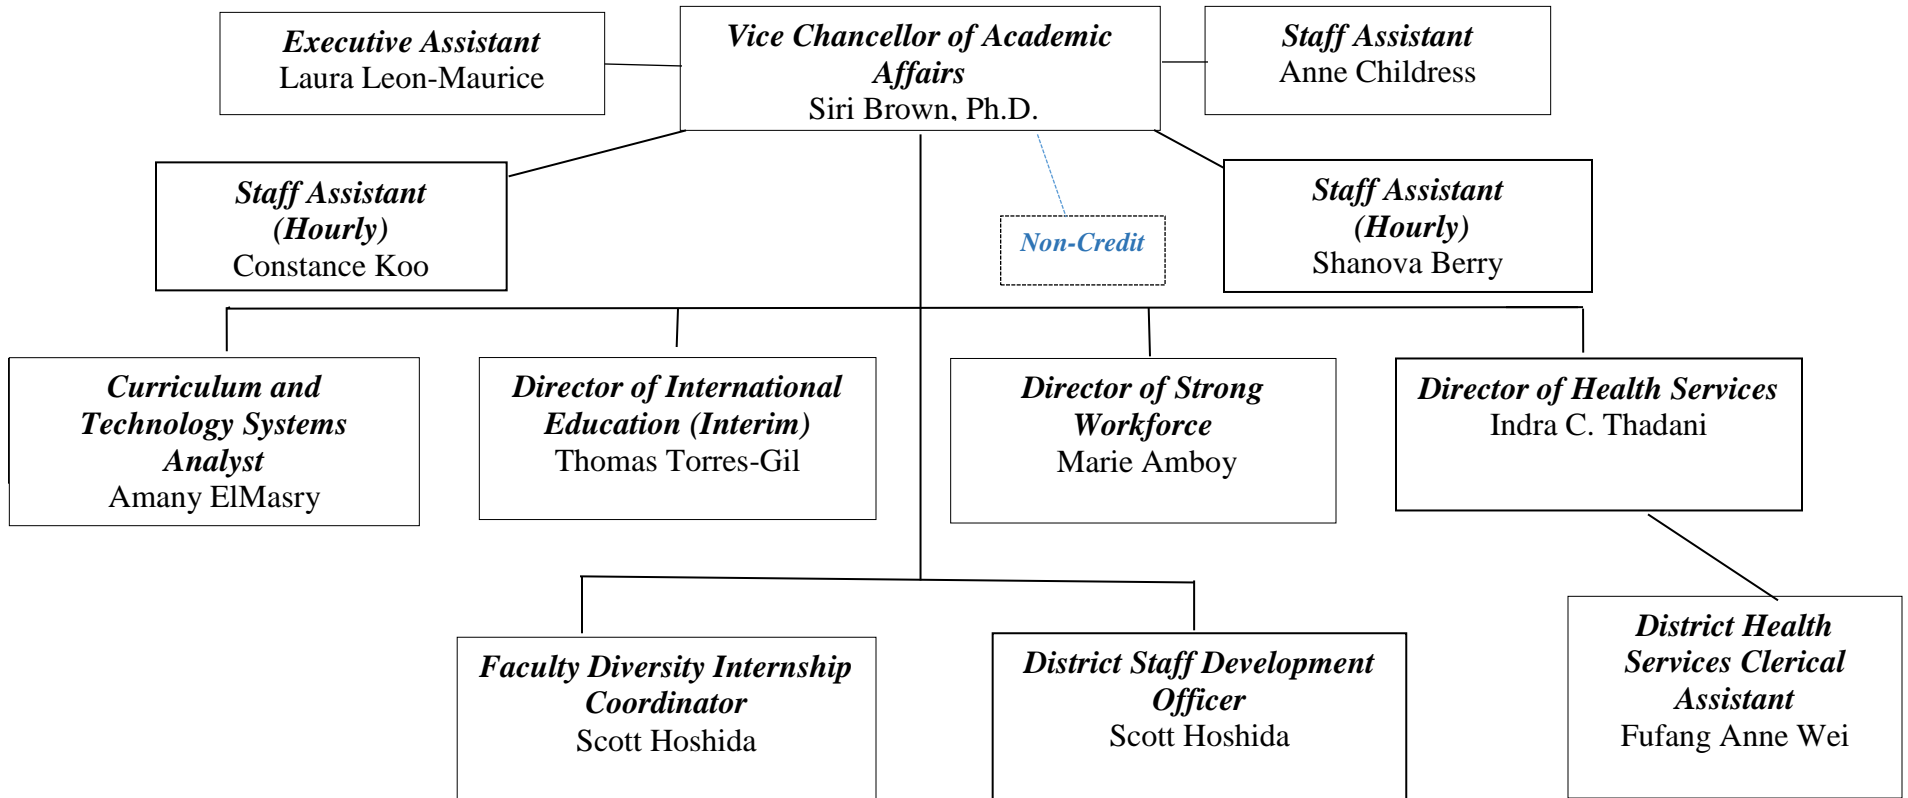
Executive Assistant
Laura Leon-Maurice

Vice Chancellor of Academic Affairs
Siri Brown, Ph.D.

Staff Assistant
Anne Childress

Staff Assistant (Hourly)
Constance Koo

Non-Credit

Staff Assistant (Hourly)
Shanova Berry

Curriculum and Technology Systems Analyst
Amany ElMasry

Director of International Education (Interim)
Thomas Torres-Gil

Director of Strong Workforce
Marie Amboy

Director of Health Services
Indra C. Thadani

Faculty Diversity Internship Coordinator
Scott Hoshida

District Staff Development Officer
Scott Hoshida

District Health Services Clerical Assistant
Fufang Anne Wei